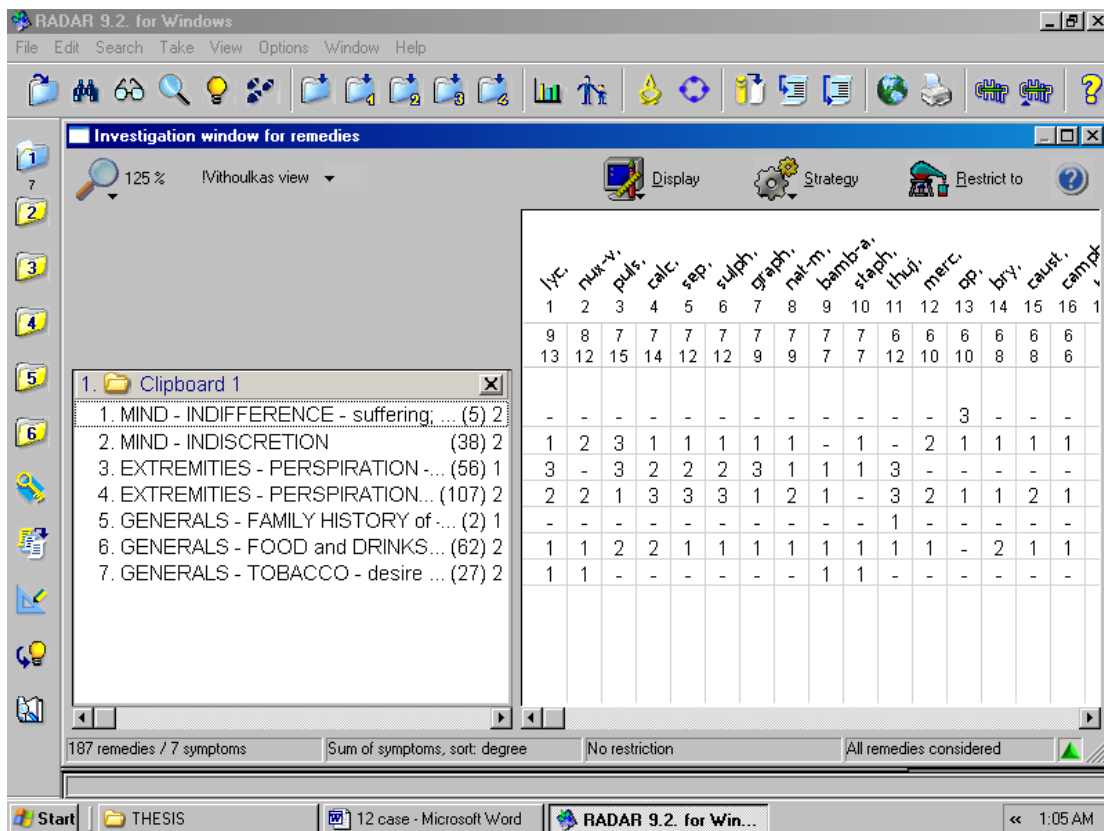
RADAR 9.2. for Windows

File Edit Search Take View Options Window Help

7

Investigation window for remedies

125 % !Vithoulkas view

Display Strategy Restrict to

| | lyc. | nux-v. | puls. | calc. | sep. | sulph. | graph. | nat-m. | bamb-a. | staph. | thuj. | merc. | op. | bry. | caust. | camph. |
|---|---|---|---|---|---|---|---|---|---|---|---|---|---|---|---|---|
| | 1 | 2 | 3 | 4 | 5 | 6 | 7 | 8 | 9 | 10 | 11 | 12 | 13 | 14 | 15 | 16 |
| | 9 | 8 | 7 | 7 | 7 | 7 | 7 | 7 | 7 | 7 | 6 | 6 | 6 | 6 | 6 | 6 |
| | 13 | 12 | 15 | 14 | 12 | 12 | 9 | 9 | 7 | 7 | 12 | 10 | 10 | 8 | 8 | 6 |
| 1. Clipboard 1 | | | | | | | | | | | | | | | | |
| 1. MIND - INDIFFERENCE - suffering; ... (5) 2 | - | - | - | - | - | - | - | - | - | - | - | - | 3 | - | - | - |
| 2. MIND - INDISCRETION (38) 2 | 1 | 2 | 3 | 1 | 1 | 1 | 1 | 1 | - | 1 | - | 2 | 1 | 1 | 1 | 1 |
| 3. EXTREMITIES - PERSPIRATION -... (56) 1 | 3 | - | 3 | 2 | 2 | 2 | 3 | 1 | 1 | 1 | 3 | - | - | - | - | - |
| 4. EXTREMITIES - PERSPIRATION... (107) 2 | 2 | 2 | 1 | 3 | 3 | 3 | 1 | 2 | 1 | - | 3 | 2 | 1 | 1 | 2 | 1 |
| 5. GENERALS - FAMILY HISTORY of -... (2) 1 | - | - | - | - | - | - | - | - | - | - | 1 | - | - | - | - | - |
| 6. GENERALS - FOOD and DRINKS... (62) 2 | 1 | 1 | 2 | 2 | 1 | 1 | 1 | 1 | 1 | 1 | 1 | 1 | - | 2 | 1 | 1 |
| 7. GENERALS - TOBACCO - desire ... (27) 2 | 1 | 1 | - | - | - | - | - | - | 1 | 1 | - | - | - | - | - | - |

187 remedies / 7 symptoms | Sum of symptoms, sort: degree | No restriction | All remedies considered

Start | THESIS | 12 case - Microsoft Word | RADAR 9.2. for Win... | « 1:05 AM